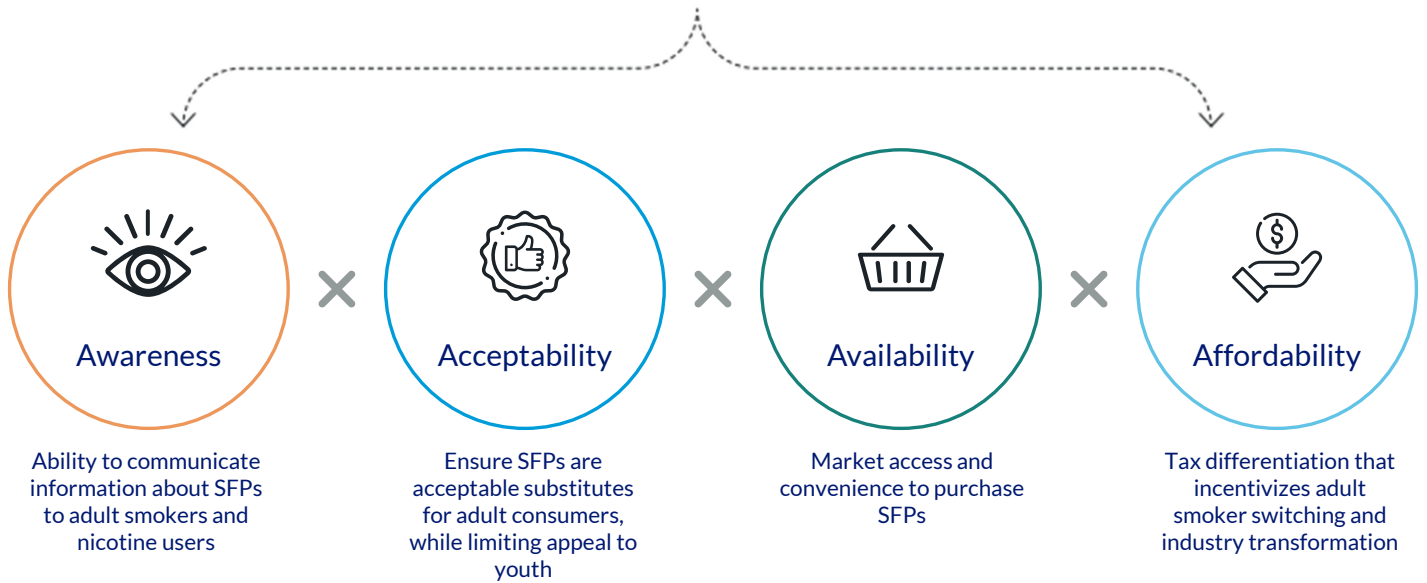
Awareness

Ability to communicate information about SFPs to adult smokers and nicotine users

Acceptability

Ensure SFPs are acceptable substitutes for adult consumers, while limiting appeal to youth

Availability

Market access and convenience to purchase SFPs

Affordability

Tax differentiation that incentivizes adult smoker switching and industry transformation